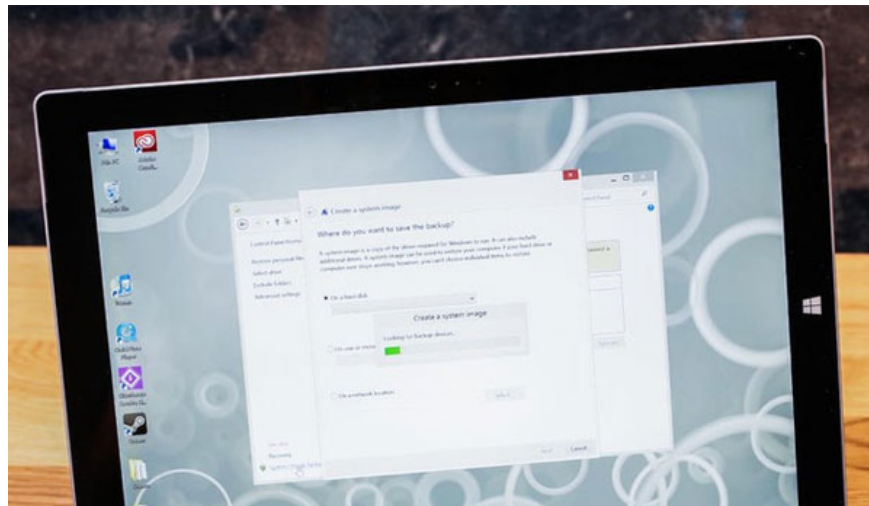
This PC

Recycle Bin

Create a system image

Where do you want to save the backup?

Control Panel Home

Restore personal files

Select drive

Exclude folders

Advanced settings

On a hard disk

Create a system image

Looking for backup devices...

On one or more DVDs

On a network location

Select...

Next

Cancel

See also

Recovery

System Image Backup